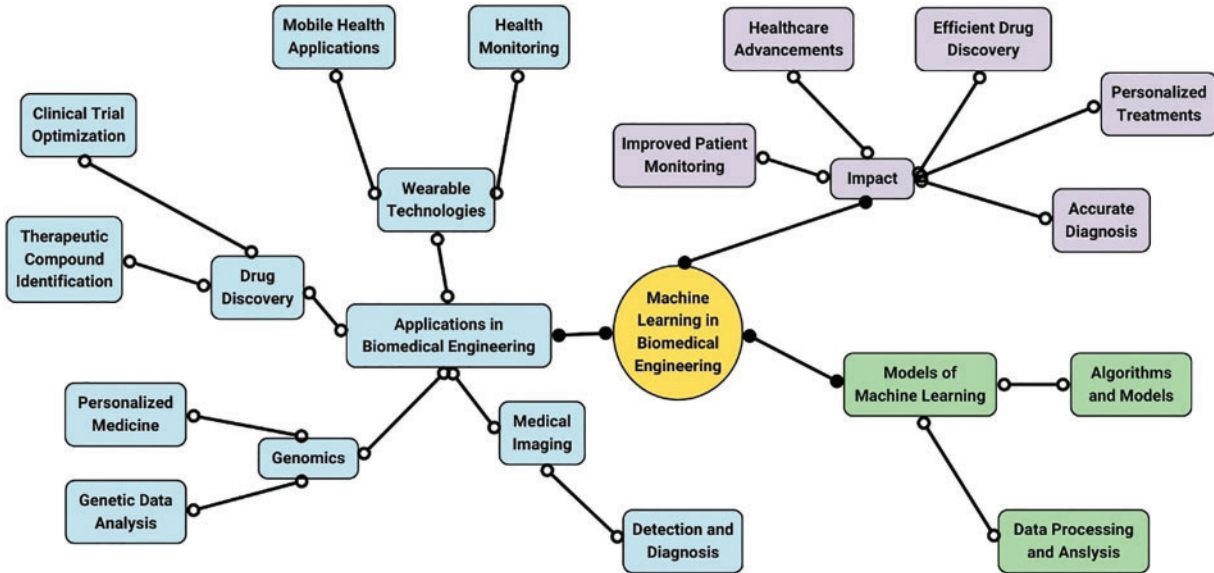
Mobile Health Applications

Health Monitoring

Healthcare Advancements

Efficient Drug Discovery

Personalized Treatments

Clinical Trial Optimization

Improved Patient Monitoring

Impact

Wearable Technologies

Accurate Diagnosis

Therapeutic Compound Identification

Drug Discovery

Applications in Biomedical Engineering

Machine Learning in Biomedical Engineering

Models of Machine Learning

Algorithms and Models

Personalized Medicine

Genomics

Medical Imaging

Genetic Data Analysis

Detection and Diagnosis

Data Processing and Anslysis